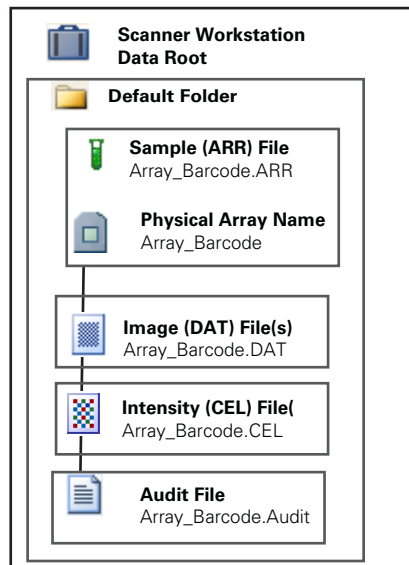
Scanner Workstation Data Root

Default Folder

Sample (ARR) File
Array_Barcode.ARR

Physical Array Name
Array_Barcode

Image (DAT) File(s)
Array_Barcode.DAT

Intensity (CEL) File(
Array_Barcode.CEL

Audit File
Array_Barcode.Audit